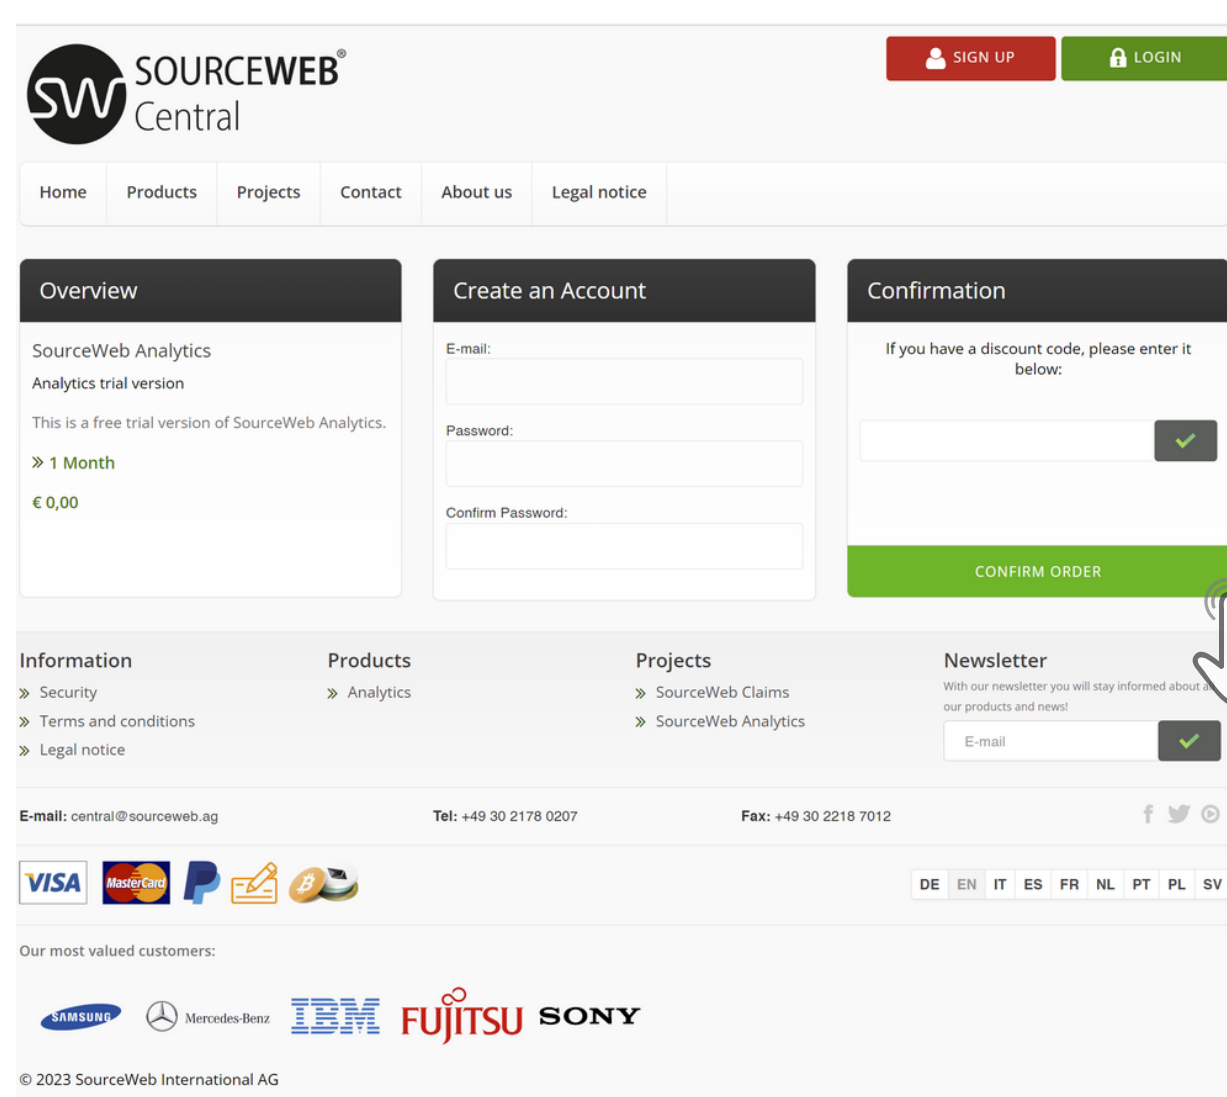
SOURCEWEB® Central

SIGN UP
LOGIN

Home | Products | Projects | Contact | About us | Legal notice

Overview

SourceWeb Analytics

Analytics trial version

This is a free trial version of SourceWeb Analytics.

» 1 Month

€ 0,00

Create an Account

E-mail:

Password:

Confirm Password:

Confirmation

If you have a discount code, please enter it below:

CONFIRM ORDER

Information
» Security
» Terms and conditions
» Legal notice

Products
» Analytics

Projects
» SourceWeb Claims
» SourceWeb Analytics

Newsletter
With our newsletter you will stay informed about a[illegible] our products and news!
E-mail

E-mail: central@sourceweb.ag
Tel: +49 30 2178 0207
Fax: +49 30 2218 7012

VISA MasterCard

DE | EN | IT | ES | FR | NL | PT | PL | SV

Our most valued customers:

SAMSUNG Mercedes-Benz IBM FUJITSU SONY

© 2023 SourceWeb International AG